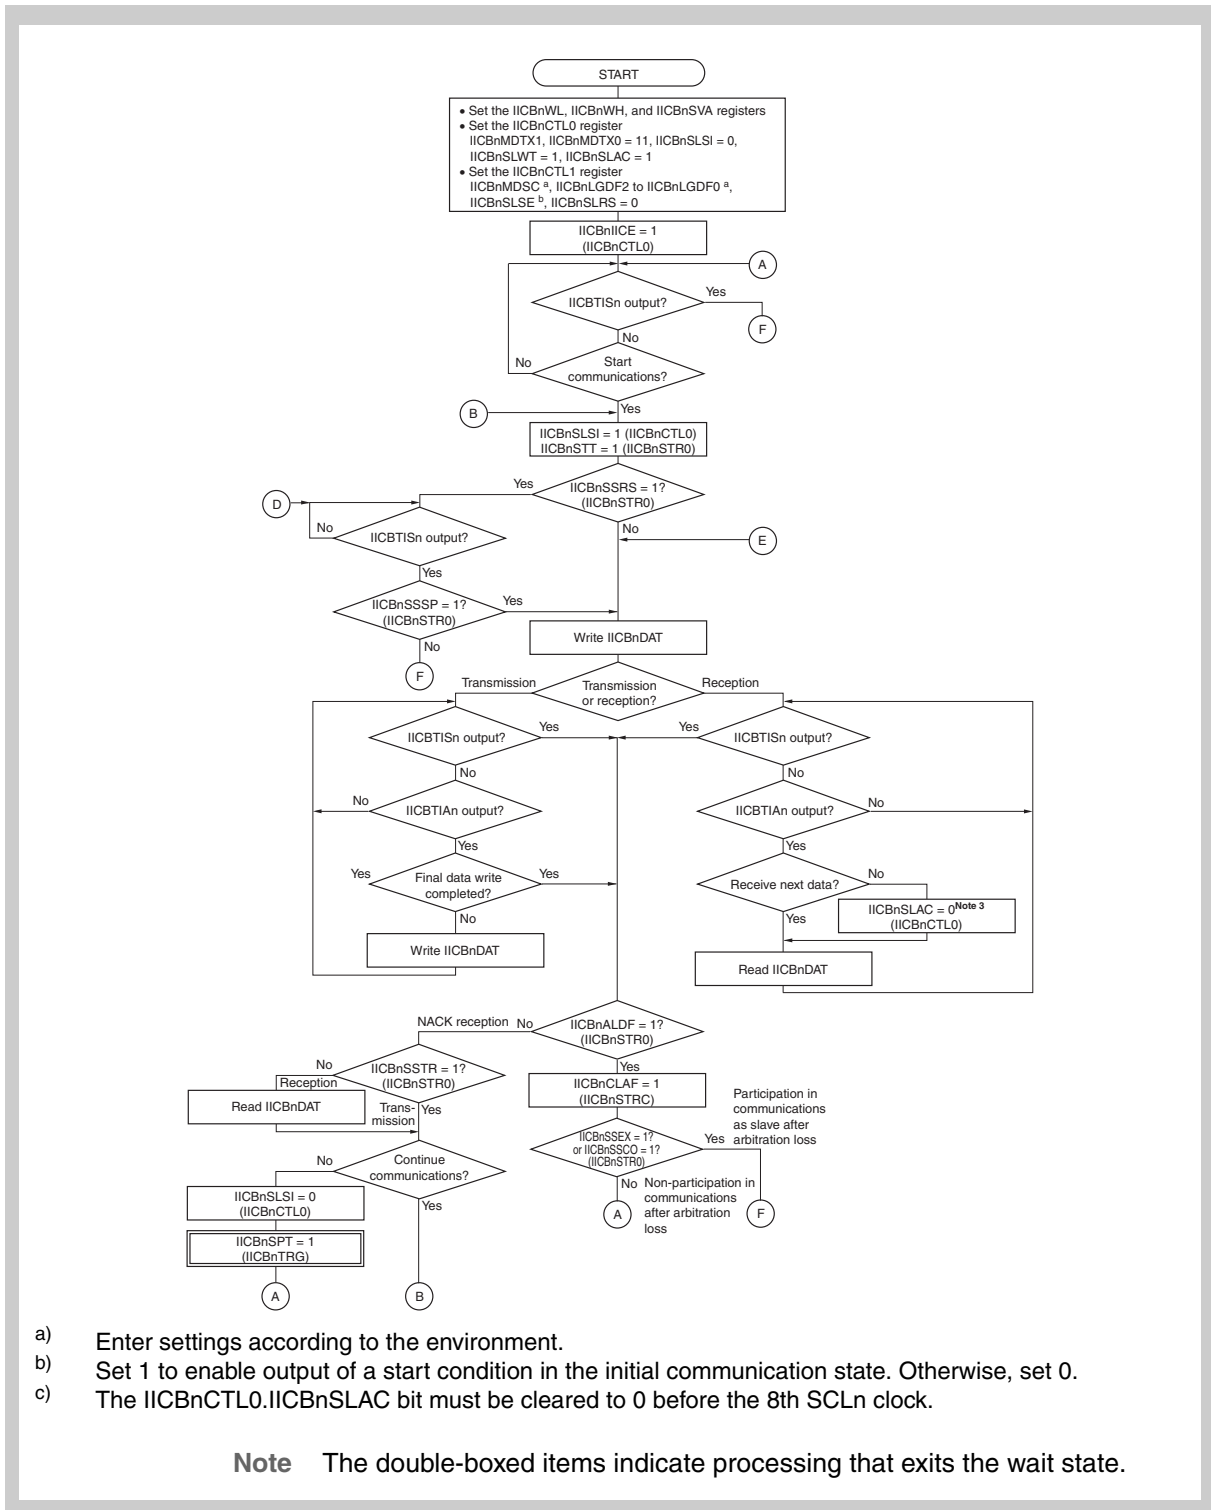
START

• Set the IICBnWL, IICBnWH, and IICBnSVA registers
• Set the IICBnCTL0 register
IICBnMDTX1, IICBnMDTX0 = 11, IICBnSLSI = 0, IICBnSLWT = 1, IICBnSLAC = 1
• Set the IICBnCTL1 register
IICBnMDSC $^{a}$, IICBnLGDF2 to IICBnLGDF0 $^{a}$, IICBnSLSE $^{b}$, IICBnSLRS = 0

IICBnIICE = 1 (IICBnCTL0)

A

IICBTISn output?

Yes

F

No

No

Start communications?

B

Yes

IICBnSLSI = 1 (IICBnCTL0)
IICBnSTT = 1 (IICBnSTR0)

Yes

IICBnSSRS = 1? (IICBnSTR0)

D

No

IICBTISn output?

No

E

Yes

IICBnSSSP = 1? (IICBnSTR0)

Yes

Write IICBnDAT

No

F

Transmission

Transmission or reception?

Reception

Yes

IICBTISn output?

Yes

IICBTISn output?

No

No

No

IICBTIAn output?

IICBTIAn output?

No

Yes

Yes

Yes

Final data write completed?

Yes

Receive next data?

No

No

Yes

IICBnSLAC = 0$^{Note 3}$ (IICBnCTL0)

Write IICBnDAT

Read IICBnDAT

NACK reception

No

IICBnALDF = 1? (IICBnSTR0)

No

IICBnSSTR = 1? (IICBnSTR0)

Yes

Reception

IICBnCLAF = 1 (IICBnSTRC)

Participation in communications as slave after arbitration loss

Read IICBnDAT

Transmission

Yes

IICBnSSEX = 1? or IICBnSSCO = 1? (IICBnSTR0)

Yes

No

Continue communications?

No

Non-participation in communications after arbitration loss

A

F

IICBnSLSI = 0 (IICBnCTL0)

Yes

IICBnSPT = 1 (IICBnTRG)

A

B

a) Enter settings according to the environment.
b) Set 1 to enable output of a start condition in the initial communication state. Otherwise, set 0.
c) The IICBnCTL0.IICBnSLAC bit must be cleared to 0 before the 8th SCLn clock.

Note The double-boxed items indicate processing that exits the wait state.